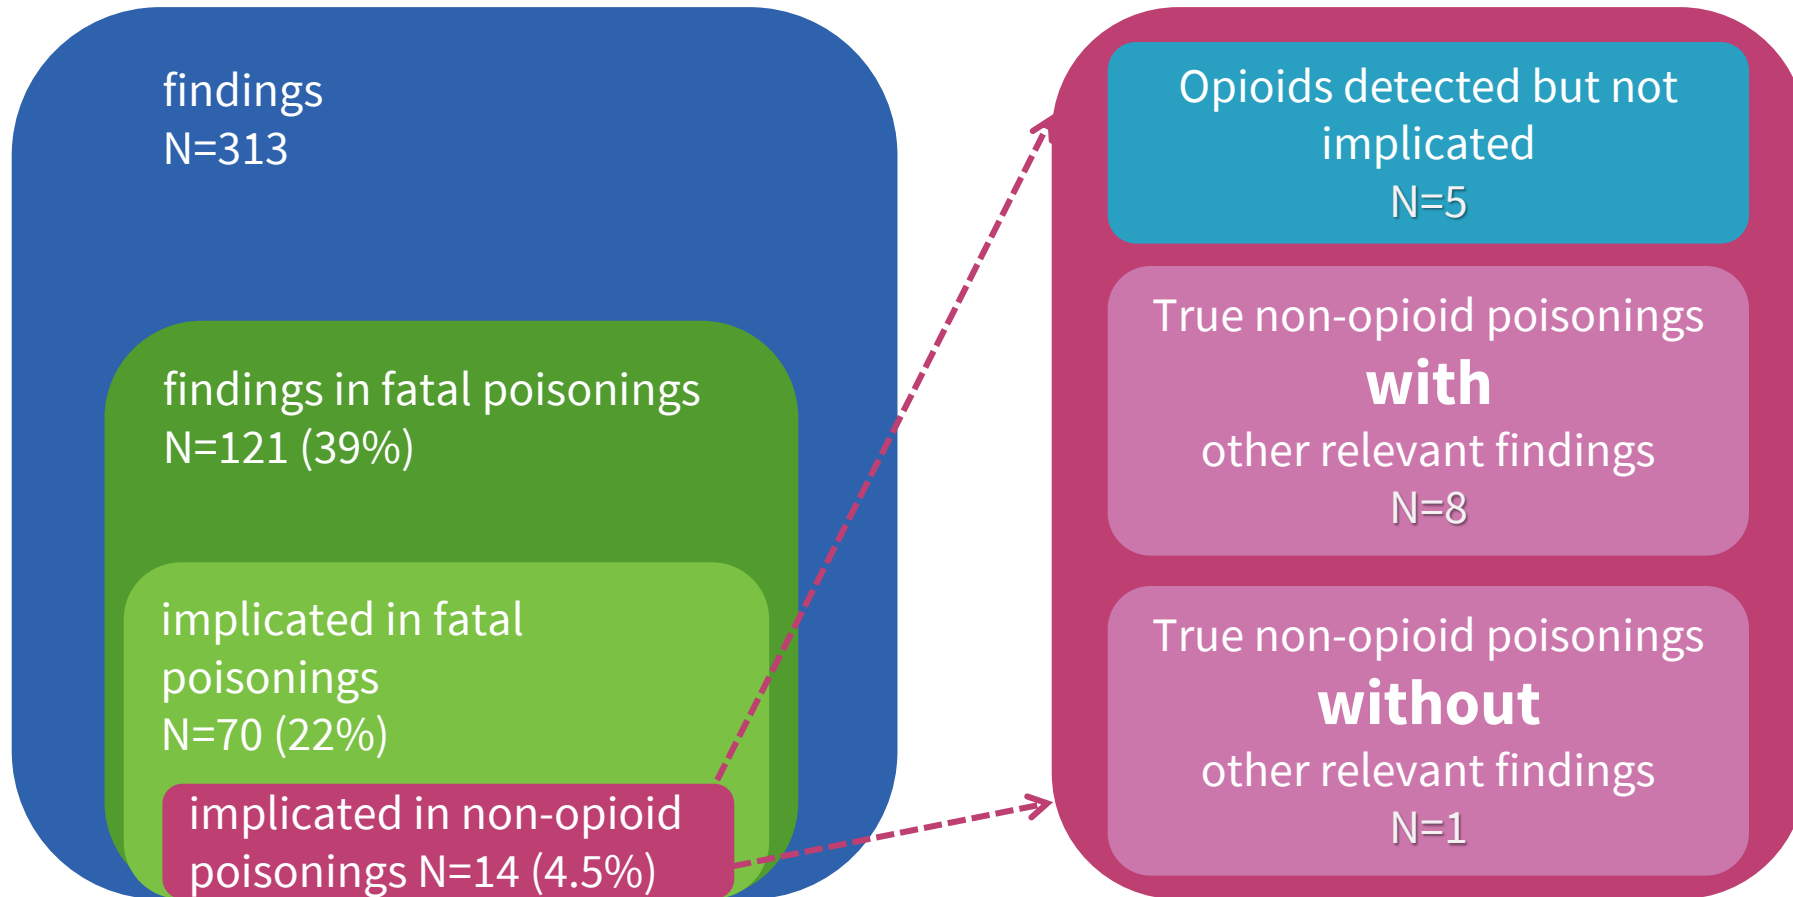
findings
N=313

findings in fatal poisonings
N=121 (39%)

implicated in fatal poisonings
N=70 (22%)

implicated in non-opioid poisonings N=14 (4.5%)

Opioids detected but not implicated
N=5

True non-opioid poisonings
with
other relevant findings
N=8

True non-opioid poisonings
without
other relevant findings
N=1